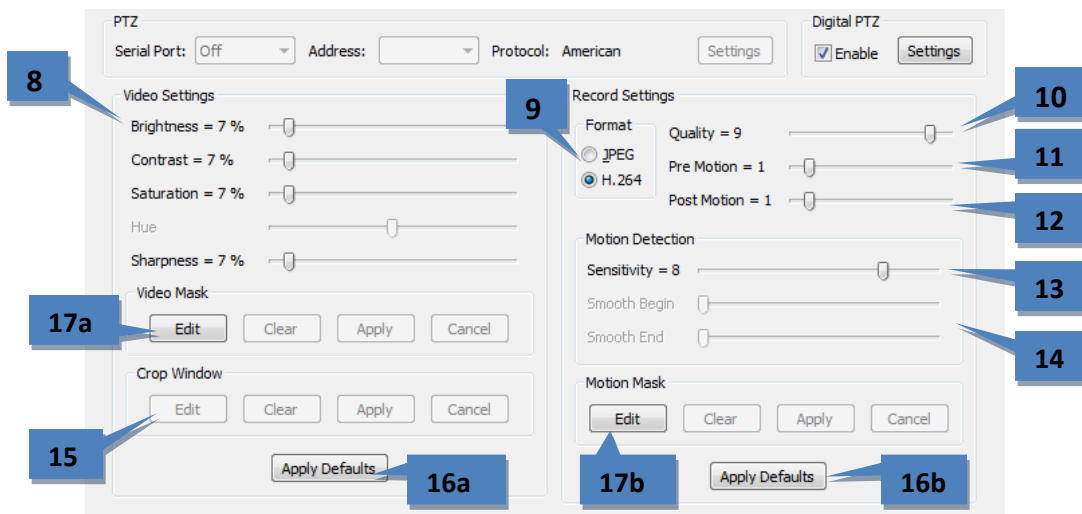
PTZ

Serial Port: Off

Address:

Protocol: American

Settings

Digital PTZ

Enable

Settings

8

Video Settings

Brightness = 7 %

Contrast = 7 %

Saturation = 7 %

Hue

Sharpness = 7 %

Video Mask

17a

Edit

Clear

Apply

Cancel

Crop Window

Edit

Clear

Apply

Cancel

15

Apply Defaults

16a

9

Record Settings

Format

JPEG

H.264

Quality = 9

Pre Motion = 1

Post Motion = 1

10

11

12

Motion Detection

Sensitivity = 8

Smooth Begin

Smooth End

13

14

Motion Mask

Edit

Clear

Apply

Cancel

17b

Apply Defaults

16b